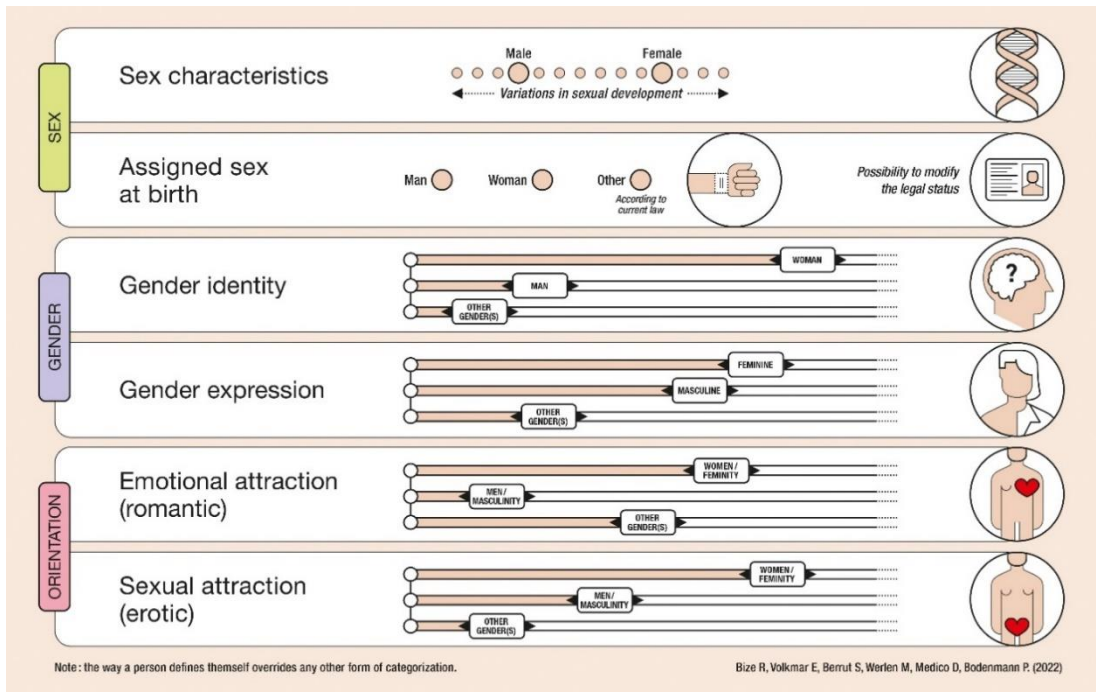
SEX

Sex characteristics

Male Female

Variations in sexual development

Assigned sex at birth

Man Woman Other According to current law

Possibility to modify the legal status

GENDER

Gender identity

WOMAN
MAN
OTHER GENDER(S)

Gender expression

FEMININE
MASCULINE
OTHER GENDER(S)

ORIENTATION

Emotional attraction (romantic)

WOMEN / FEMINITY
MEN / MASCULINITY
OTHER GENDER(S)

Sexual attraction (erotic)

WOMEN / FEMINITY
MEN / MASCULINITY
OTHER GENDER(S)

Note: the way a person defines themself overrides any other form of categorization.

Bize R, Volkmar E, Berrut S, Werlen M, Medico D, Bodenmann P. (2022)